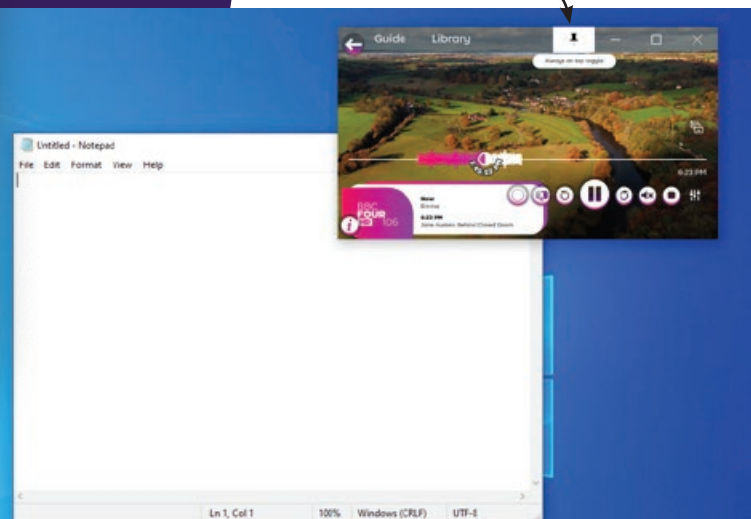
Guide Library

Always on top toggle

6:23 PM

BBC FOUR HD 106

Now
Emma

6:23 PM
Jane Austen: Behind Closed Doors

Untitled - Notepad

File Edit Format View Help

Ln 1, Col 1 100% Windows (CRLF) UTF-8